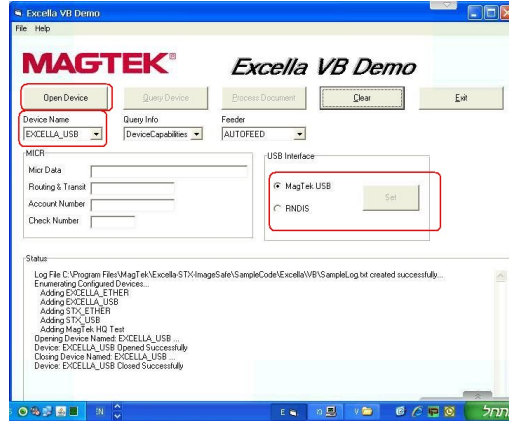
Excella VB Demo
File Help

MAGTEK®
Excella VB Demo

Open Device
Query Device
Process Document
Clear
Exit

Device Name
EXCELLA_USB
Query Info
DeviceCapabilities
Feeder
AUTOFEED

MICR
Micr Data
Routing & Transit
Account Number
Check Number

USB Interface
MagTek USB
RNDIS
Set

Status
Log File C:\Program Files\MagTek\Excella-STX-ImageSafe\SampleCode\Excella\VB\SampleLog.txt created successfully...
Enumerating Configured Devices...
Adding EXCELLA_ETHER
Adding EXCELLA_USB
Adding STX_ETHER
Adding STX_USB
Adding MagTek HQ Test
Opening Device Named: EXCELLA_USB ...
Device: EXCELLA_USB Opened Successfully
Closing Device Named: EXCELLA_USB ...
Device: EXCELLA_USB Closed Successfully

IN
התחל